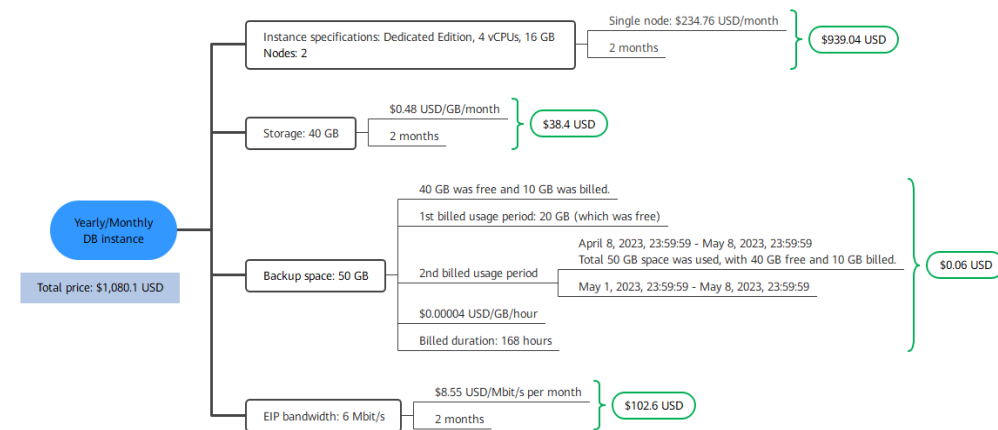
Yearly/Monthly DB instance

Total price: $1,080.1 USD

Instance specifications: Dedicated Edition, 4 vCPUs, 16 GB
Nodes: 2

Single node: $234.76 USD/month

2 months

$939.04 USD

Storage: 40 GB

$0.48 USD/GB/month

2 months

$38.4 USD

Backup space: 50 GB

40 GB was free and 10 GB was billed.

1st billed usage period: 20 GB (which was free)

2nd billed usage period

April 8, 2023, 23:59:59 - May 8, 2023, 23:59:59
Total 50 GB space was used, with 40 GB free and 10 GB billed.

May 1, 2023, 23:59:59 - May 8, 2023, 23:59:59

$0.00004 USD/GB/hour

Billed duration: 168 hours

$0.06 USD

EIP bandwidth: 6 Mbit/s

$8.55 USD/Mbit/s per month

2 months

$102.6 USD